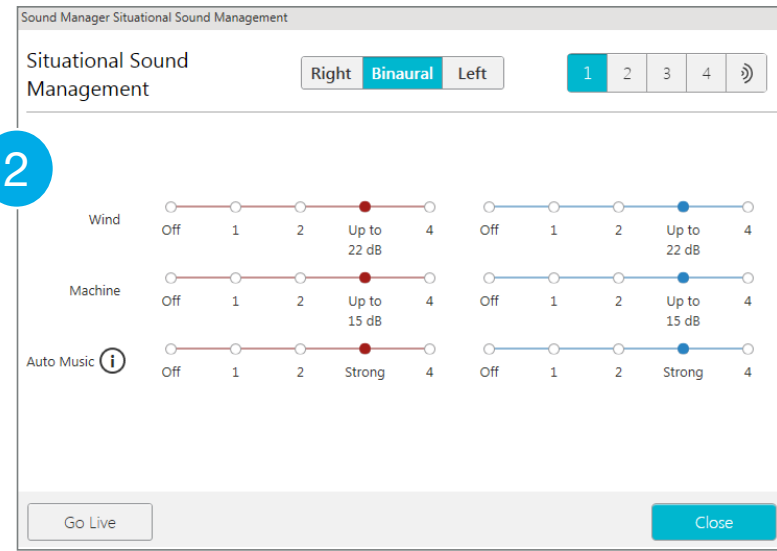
Sound Manager Situational Sound Management

Situational Sound Management

Right Binaural Left

1 2 3 4

2

Wind
Off 1 2 Up to 22 dB 4
Off 1 2 Up to 22 dB 4

Machine
Off 1 2 Up to 15 dB 4
Off 1 2 Up to 15 dB 4

Auto Music
Off 1 2 Strong 4
Off 1 2 Strong 4

Go Live

Close